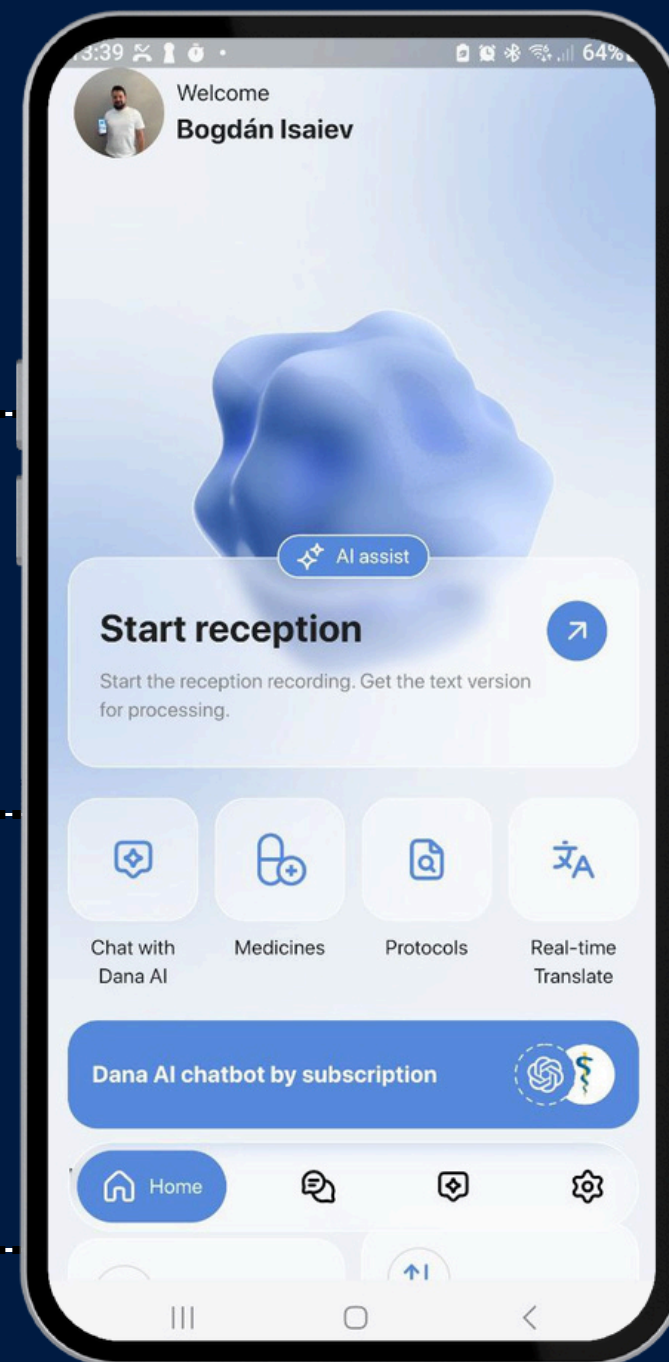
8:39 64%

Welcome
Bogdán Isaiev

AI assist

Start reception

Start the reception recording. Get the text version for processing.

Chat with Dana AI

Medicines

Protocols

Real-time Translate

Dana AI chatbot by subscription

Home